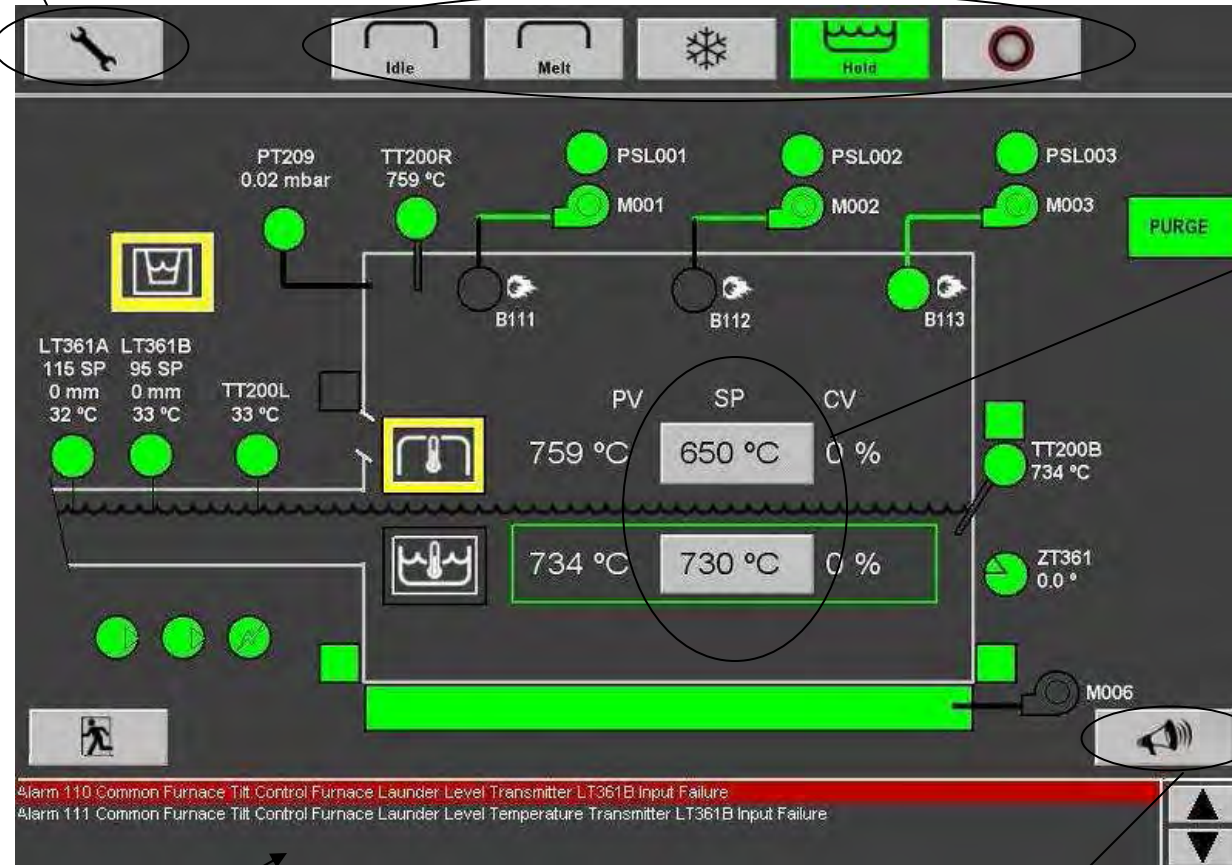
Idle
Melt
Hold

PT209
0.02 mbar

TT200R
759 °C

PSL001
M001

PSL002
M002

PSL003
M003

PURGE

B111
B112
B113

LT361A
115 SP
0 mm
32 °C

LT361B
95 SP
0 mm
33 °C

TT200L
33 °C

| PV | SP | CV |
|---|---|---|
| 759 °C | 650 °C | 0 % |
| 734 °C | 730 °C | 0 % |

TT200B
734 °C

ZT361
0.0 °

M006

Alarm 110 Common Furnace Tilt Control Furnace Launder Level Transmitter LT361B Input Failure
Alarm 111 Common Furnace Tilt Control Furnace Launder Level Temperature Transmitter LT361B Input Failure